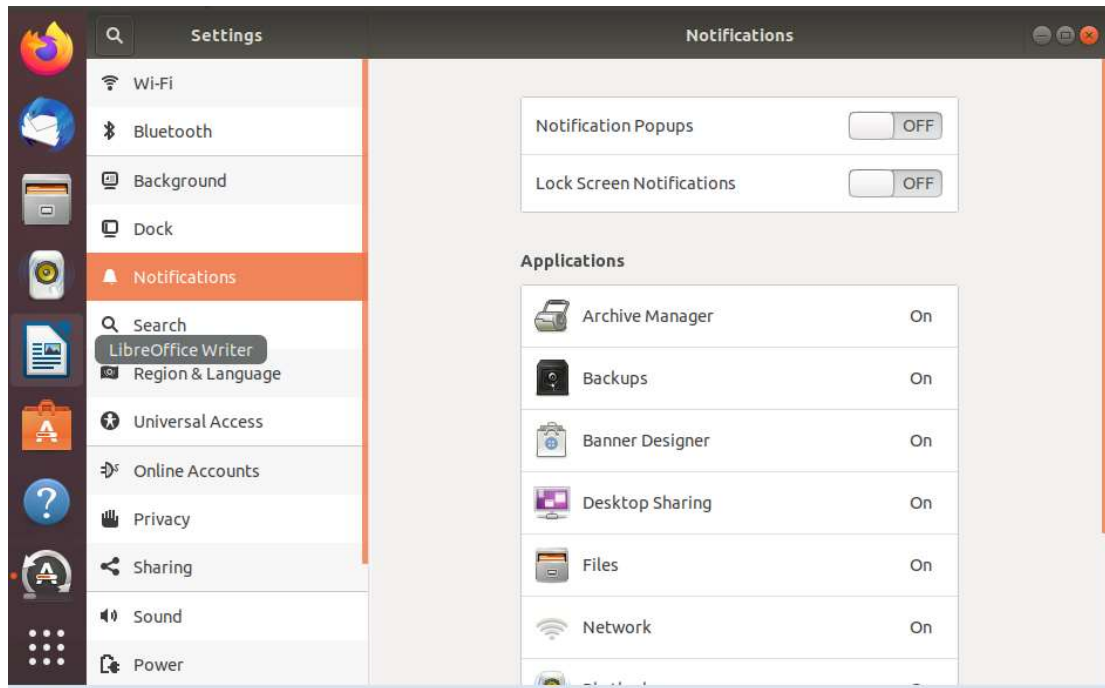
Settings

Notifications

Wi-Fi

Bluetooth

Background

Dock

Notifications

Search

LibreOffice Writer

Region & Language

Universal Access

Online Accounts

Privacy

Sharing

Sound

Power

Notification Popups OFF

Lock Screen Notifications OFF

Applications

| | |
|---|---|
| Archive Manager | On |
| Backups | On |
| Banner Designer | On |
| Desktop Sharing | On |
| Files | On |
| Network | On |

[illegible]